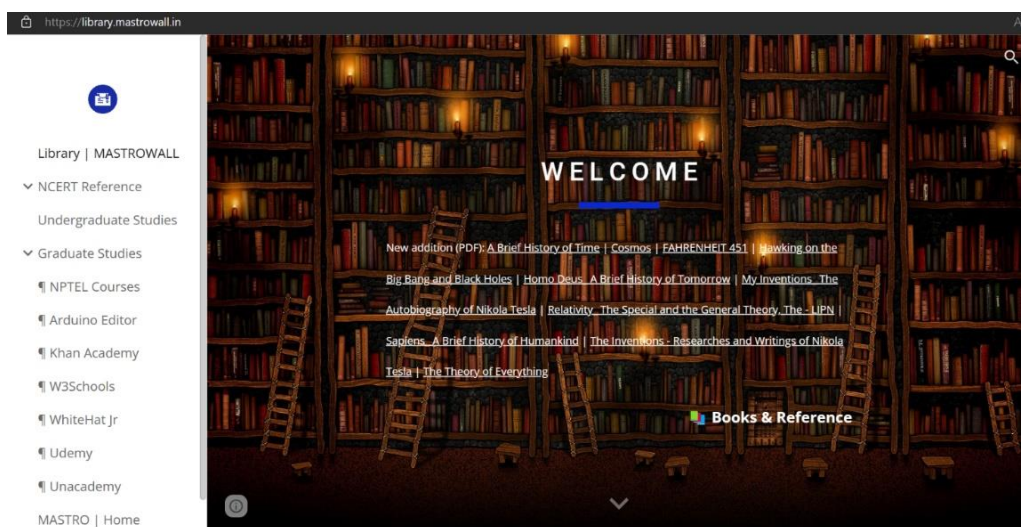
https://library.mastrowall.in

Library | MASTROWALL

NCERT Reference

Undergraduate Studies

Graduate Studies

¶ NPTEL Courses

¶ Arduino Editor

¶ Khan Academy

¶ W3Schools

¶ WhiteHat Jr

¶ Udemy

¶ Unacademy

MASTRO | Home

WELCOME

New addition (PDF): A Brief History of Time | Cosmos | FAHRENHEIT 451 | Hawking on the Big Bang and Black Holes | Homo Deus_ A Brief History of Tomorrow | My Inventions_ The Autobiography of Nikola Tesla | Relativity_ The Special and the General Theory, The - LIPN | Sapiens_ A Brief History of Humankind | The Inventions - Researches and Writings of Nikola Tesla | The Theory of Everything

Books & Reference